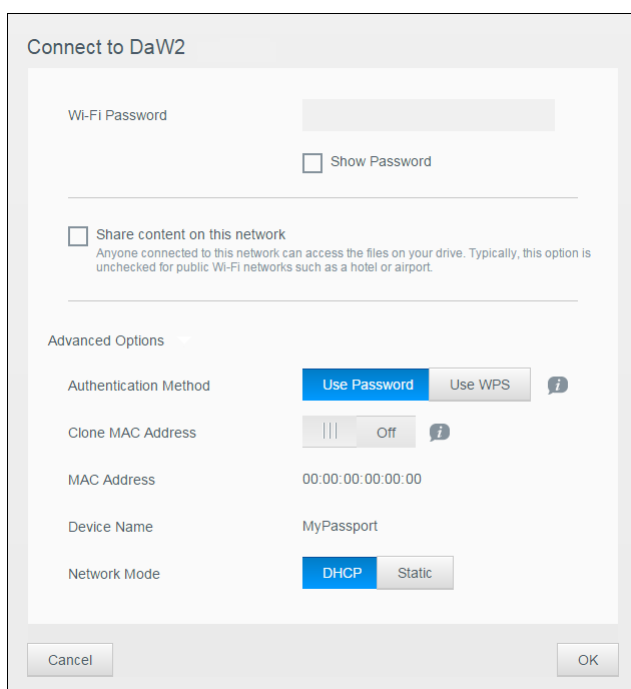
Connect to DaW2

Wi-Fi Password

Show Password

Share content on this network
Anyone connected to this network can access the files on your drive. Typically, this option is unchecked for public Wi-Fi networks such as a hotel or airport.

Advanced Options

Authentication Method Use Password Use WPS

Clone MAC Address Off

MAC Address 00:00:00:00:00:00

Device Name MyPassport

Network Mode DHCP Static

Cancel

OK